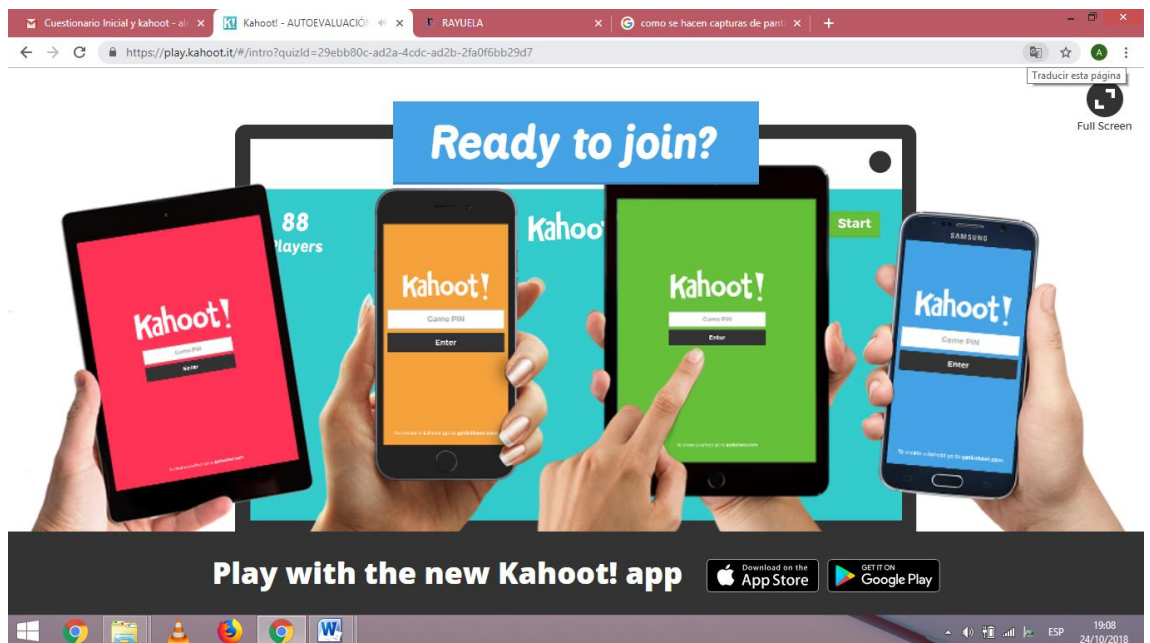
Cuestionario Inicial y kahoot - al ×
Kahoot! - AUTOEVALUACIÓN ×
RAYUELA ×
como se hacen capturas de pant ×
+

https://play.kahoot.it/#/intro?quizId=29ebb80c-ad2a-4cdc-ad2b-2fa0f6bb29d7

Traducir esta página

Full Screen

Ready to join?

88
Players

Kahoot

Start

Kahoot!
Game PIN
Enter

Kahoot!
Game PIN
Enter

Kahoot!
Game PIN
Enter

SAMSUNG
Kahoot!
Game PIN
Enter

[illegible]

Play with the new Kahoot! app

Download on the App Store

GET IT ON Google Play

ESP
19:08
24/10/2018